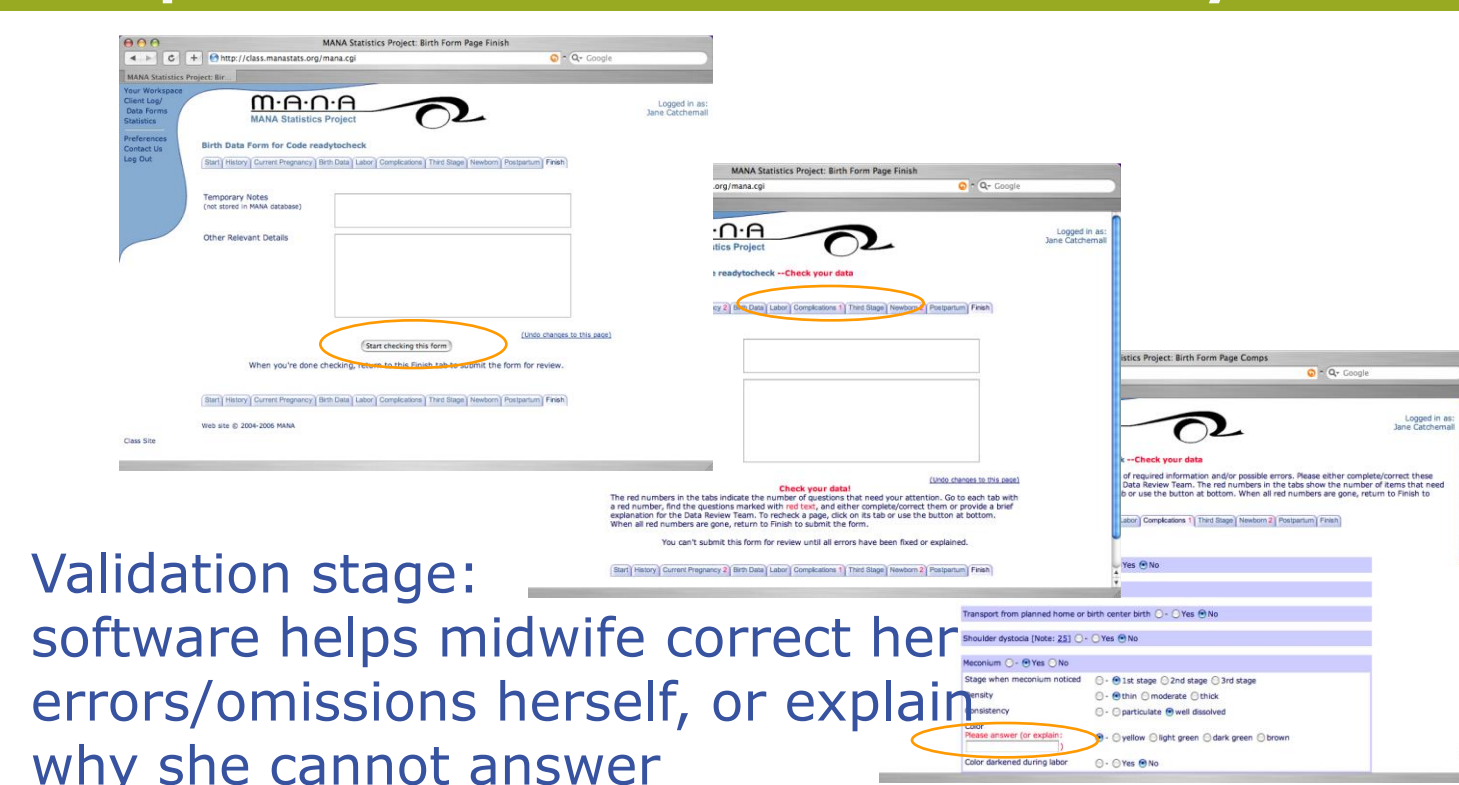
MANA Statistics Project: Birth Form Page Finish

http://class.manastats.org/mana.cgi

Google

MANA Statistics Project: Bir...

Your Workspace
Client Log/ Data Forms
Statistics

Preferences
Contact Us
Log Out

Class Site

M·A·N·A
MANA Statistics Project

Logged in as: Jane Catchemall

Birth Data Form for Code readytocheck

Start | History | Current Pregnancy | Birth Data | Labor | Complications | Third Stage | Newborn | Postpartum | Finish

Temporary Notes
(not stored in MANA database)

Other Relevant Details

[Undo changes to this page]

Start checking this form

When you're done checking, return to this Finish tab to submit the form for review.

Start | History | Current Pregnancy | Birth Data | Labor | Complications | Third Stage | Newborn | Postpartum | Finish

Web site © 2004-2006 MANA

MANA Statistics Project: Birth Form Page Finish

.org/mana.cgi

Google

·N·A
tics Project

Logged in as: Jane Catchemall

readytocheck --Check your data

cy 2 | Birth Data | Labor | Complications 1 | Third Stage | Newborn 2 | Postpartum | Finish

[Undo changes to this page]

Check your data!
The red numbers in the tabs indicate the number of questions that need your attention. Go to each tab with a red number, find the questions marked with red text, and either complete/correct them or provide a brief explanation for the Data Review Team. To recheck a page, click on its tab or use the button at bottom. When all red numbers are gone, return to Finish to submit the form.

You can't submit this form for review until all errors have been fixed or explained.

Start | History | Current Pregnancy 2 | Birth Data | Labor | Complications 1 | Third Stage | Newborn 2 | Postpartum | Finish

istics Project: Birth Form Page Comps

Google

Logged in as: Jane Catchemall

k --Check your data

of required information and/or possible errors. Please either complete/correct these Data Review Team. The red numbers in the tabs show the number of items that need b or use the button at bottom. When all red numbers are gone, return to Finish to

Labor | Complications 1 | Third Stage | Newborn 2 | Postpartum | Finish

Yes No

Transport from planned home or birth center birth - Yes No

Shoulder dystocia [Note: 25] - Yes No

Meconium - Yes No

Stage when meconium noticed - 1st stage 2nd stage 3rd stage

ensity - thin moderate thick

onsistency - particulate well dissolved

Color
Please answer (or explain:
)
- yellow light green dark green brown

Color darkened during labor - Yes No

Validation stage:
software helps midwife correct her errors/omissions herself, or explain why she cannot answer